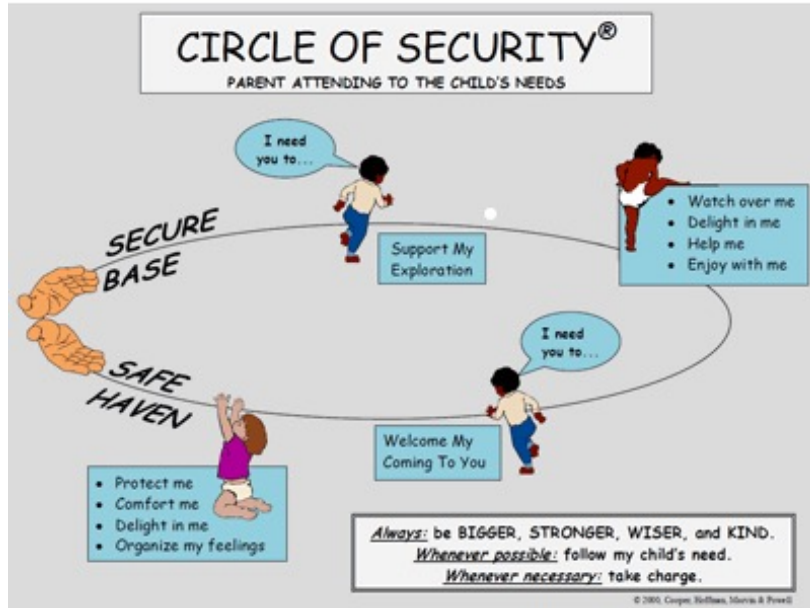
CIRCLE OF SECURITY®

PARENT ATTENDING TO THE CHILD'S NEEDS

I need you to...

Support My Exploration

- Watch over me
- Delight in me
- Help me
- Enjoy with me

SECURE BASE

SAFE HAVEN

I need you to...

Welcome My Coming To You

- Protect me
- Comfort me
- Delight in me
- Organize my feelings

*Always:* be BIGGER, STRONGER, WISER, and KIND.
*Whenever possible:* follow my child's need.
*Whenever necessary:* take charge.

© 2000, Cooper, Hoffman, Marvin & Powell